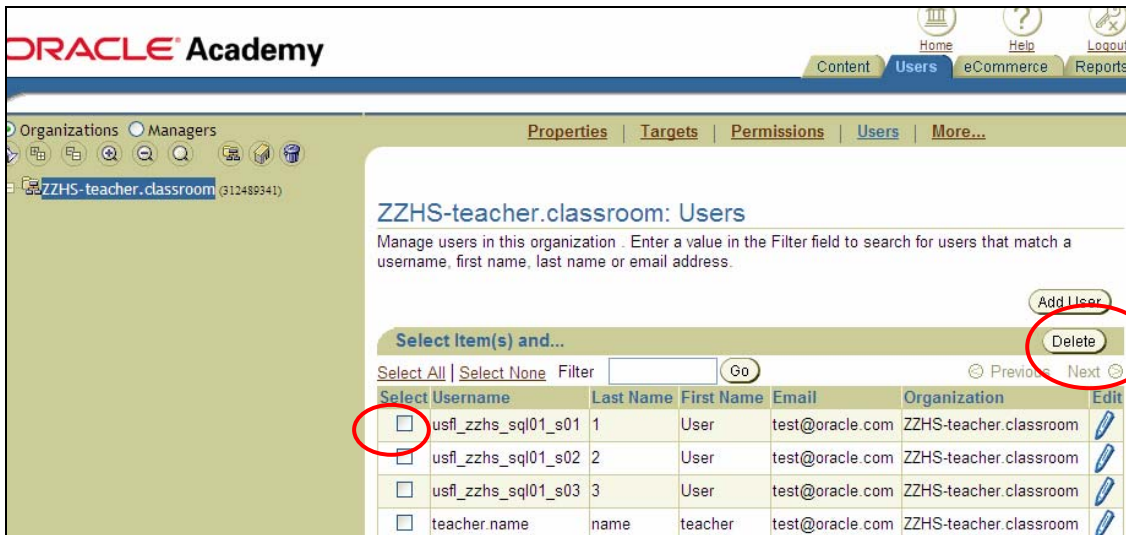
ORACLE Academy

Home Help Logout

Content Users eCommerce Reports

Organizations Managers

ZZHS-teacher.classroom (312489341)

Properties | Targets | Permissions | Users | More...

ZZHS-teacher.classroom: Users

Manage users in this organization . Enter a value in the Filter field to search for users that match a username, first name, last name or email address.

Add User

Select Item(s) and...

Delete

Select All | Select None Filter Go

Previous Next

| Select | Username | Last Name | First Name | Email | Organization | Edit |
|---|---|---|---|---|---|---|
| | usfl_zzhs_sql01_s01 | 1 | User | test@oracle.com | ZZHS-teacher.classroom | |
| | usfl_zzhs_sql01_s02 | 2 | User | test@oracle.com | ZZHS-teacher.classroom | |
| | usfl_zzhs_sql01_s03 | 3 | User | test@oracle.com | ZZHS-teacher.classroom | |
| | teacher.name | name | teacher | test@oracle.com | ZZHS-teacher.classroom | |